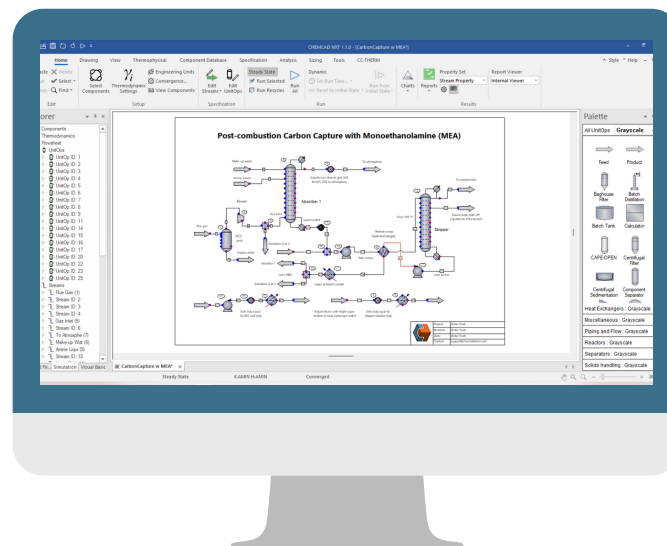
CHEMCAD NXT 1.1.0 - [CarbonCapture w MEA*]

Home Drawing View Thermophysical Component Database Specification Analysis Sizing Tools CC-THERM

^ Style ? Help

Delete
Select
Find

Edit

Select Components
Thermodynamic Settings
Engineering Units
Convergence...
View Components

Setup

Edit Streams
Edit UnitOps

Specification

Steady State
Run Selected
Run Recycles
Run All

Dynamic
Set Run Time...
Reset to Initial State
Run from Initial State

Run

Charts
Reports

Property Set
Stream Property

Report Viewer
Internal Viewer

Results

Explorer

Components
Thermodynamics
Flowsheet
UnitOps
UnitOp ID: 1
UnitOp ID: 2
UnitOp ID: 3
UnitOp ID: 4
UnitOp ID: 5
UnitOp ID: 6
UnitOp ID: 7
UnitOp ID: 8
UnitOp ID: 9
UnitOp ID: 11
UnitOp ID: 14
UnitOp ID: 15
UnitOp ID: 16
UnitOp ID: 17
UnitOp ID: 20
UnitOp ID: 22
UnitOp ID: 23
UnitOp ID: 25
Streams
Flue Gas (1)
Stream ID: 2
Stream ID: 3
Stream ID: 4
Gas Inlet (5)
Stream ID: 6
To Atmosphe (7)
Make-up Wat (8)
Amine Loss (9)
Stream ID: 10

Simulation Visual Basic

Post-combustion Carbon Capture with Monoethanolamine (MEA)

Absorber 1

Stripper

CarbonCapture w MEA*

Steady State
Converged

Palette

All UnitOps Grayscale

Feed
Product
Baghouse Filter
Batch Distillation
Batch Tank
Calculator
CAPE-OPEN
Centrifugal Filter
Centrifugal Sedimentation
Component Separator

Heat Exchangers : Grayscale
Miscellaneous : Grayscale
Piping and Flow : Grayscale
Reactors : Grayscale
Separators : Grayscale
Solids handling : Grayscale